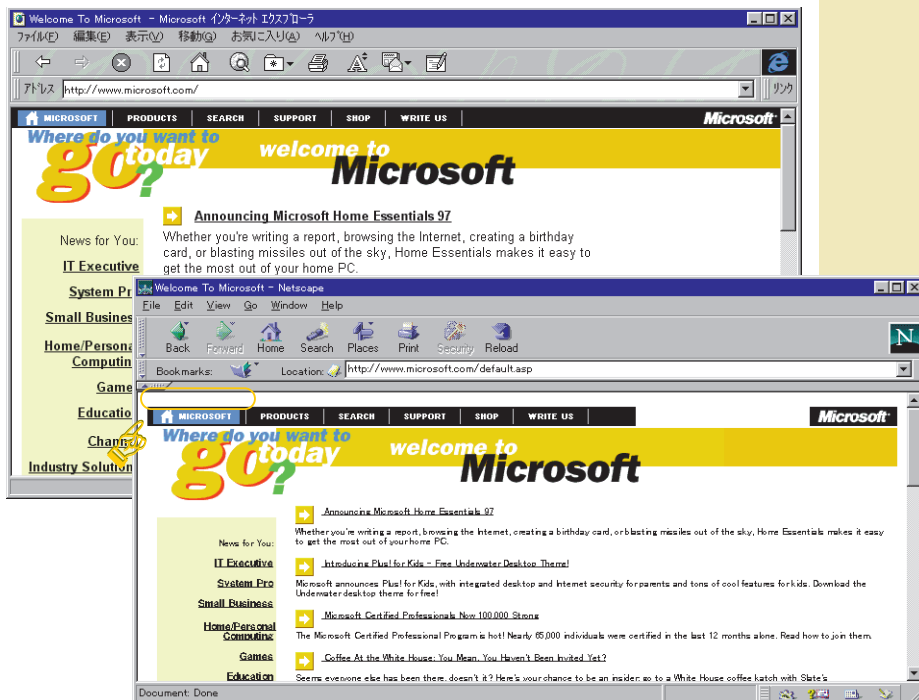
Welcome To Microsoft - Microsoft インターネット エクスプローラ

ファイル(F) 編集(E) 表示(V) 移動(G) お気に入り(A) ヘルプ(H)

アドレス http://www.microsoft.com/

リンク

MICROSOFT PRODUCTS SEARCH SUPPORT SHOP WRITE US

Microsoft

Where do you want to go today?

welcome to Microsoft

Announcing Microsoft Home Essentials 97

Whether you're writing a report, browsing the Internet, creating a birthday card, or blasting missiles out of the sky, Home Essentials makes it easy to get the most out of your home PC.

News for You:

IT Executive

System Pr

Small Busines

Home/Persona Computin

Game

Educatio

Chann

Industry Solution

Welcome To Microsoft - Netscape

File Edit View Go Window Help

Back Forward Home Search Places Print Security Reload

N

Bookmarks: Location: http://www.microsoft.com/default.asp

MICROSOFT PRODUCTS SEARCH SUPPORT SHOP WRITE US

Microsoft

Where do you want to go today?

welcome to Microsoft

Announcing Microsoft Home Essentials 97

Whether you're writing a report, browsing the Internet, creating a birthday card, or blasting missiles out of the sky, Home Essentials makes it easy to get the most out of your home PC.

News for You:

IT Executive

System Pro

Small Business

Home/Personal Computing

Games

Education

Introducing Plus! for Kids - Free Underwater Desktop Theme!

Microsoft announces Plus! for Kids, with integrated desktop and Internet security for parents and tons of cool features for kids. Download the Underwater desktop theme for free!

Microsoft Certified Professionals Now 100,000 Strong

The Microsoft Certified Professional Program is hot! Nearly 65,000 individuals were certified in the last 12 months alone. Read how to join them.

Coffee At the White House: You Mean, You Haven't Been Invited Yet?

Seems everyone else has been there, doesn't it? Here's your chance to be an insider: go to a White House coffee klatch with Slate's

Document: Done